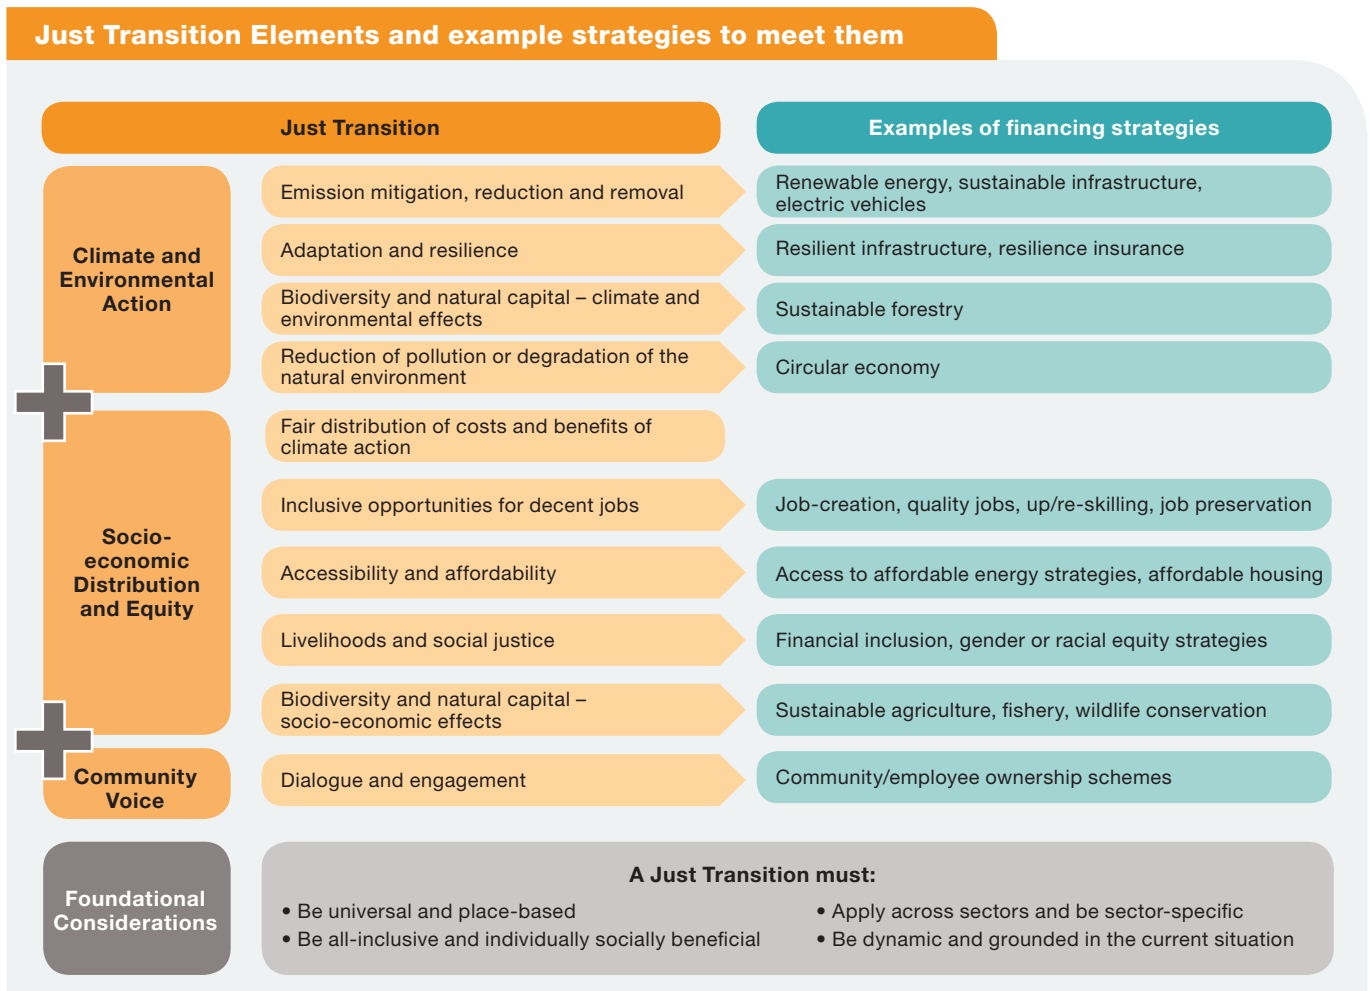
Just Transition Elements and example strategies to meet them

| Just Transition | | Examples of financing strategies |
|---|---|---|
| Climate and Environmental Action | Emission mitigation, reduction and removal | Renewable energy, sustainable infrastructure, electric vehicles |
| | Adaptation and resilience | Resilient infrastructure, resilience insurance |
| | Biodiversity and natural capital – climate and environmental effects | Sustainable forestry |
| | Reduction of pollution or degradation of the natural environment | Circular economy |
| Socio-economic Distribution and Equity | Fair distribution of costs and benefits of climate action | |
| | Inclusive opportunities for decent jobs | Job-creation, quality jobs, up/re-skilling, job preservation |
| | Accessibility and affordability | Access to affordable energy strategies, affordable housing |
| | Livelihoods and social justice | Financial inclusion, gender or racial equity strategies |
| | Biodiversity and natural capital – socio-economic effects | Sustainable agriculture, fishery, wildlife conservation |
| Community Voice | Dialogue and engagement | Community/employee ownership schemes |

Foundational Considerations

A Just Transition must:
• Be universal and place-based
• Be all-inclusive and individually socially beneficial
• Apply across sectors and be sector-specific
• Be dynamic and grounded in the current situation